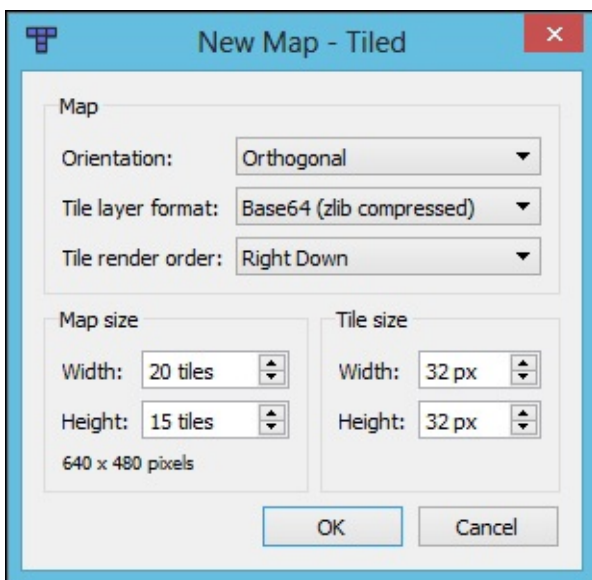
New Map - Tiled

Map

Orientation: Orthogonal

Tile layer format: Base64 (zlib compressed)

Tile render order: Right Down

Map size

Width: 20 tiles

Height: 15 tiles

640 x 480 pixels

Tile size

Width: 32 px

Height: 32 px

OK

Cancel